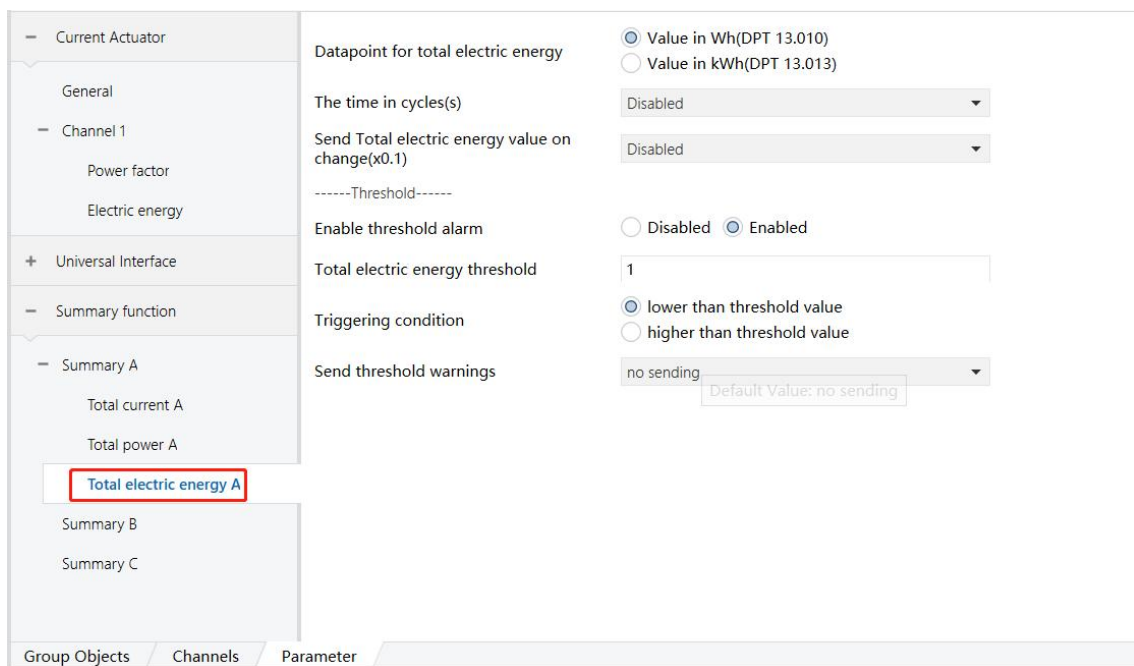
− Current Actuator

General

− Channel 1

Power factor

Electric energy

+ Universal Interface

− Summary function

− Summary A

Total current A

Total power A

Total electric energy A

Summary B

Summary C

Datapoint for total electric energy
Value in Wh(DPT 13.010)
Value in kWh(DPT 13.013)

The time in cycles(s)
Disabled

Send Total electric energy value on change(x0.1)
Disabled

------Threshold------

Enable threshold alarm
Disabled Enabled

Total electric energy threshold
1

Triggering condition
lower than threshold value
higher than threshold value

Send threshold warnings
no sending
Default Value: no sending

Group Objects Channels Parameter